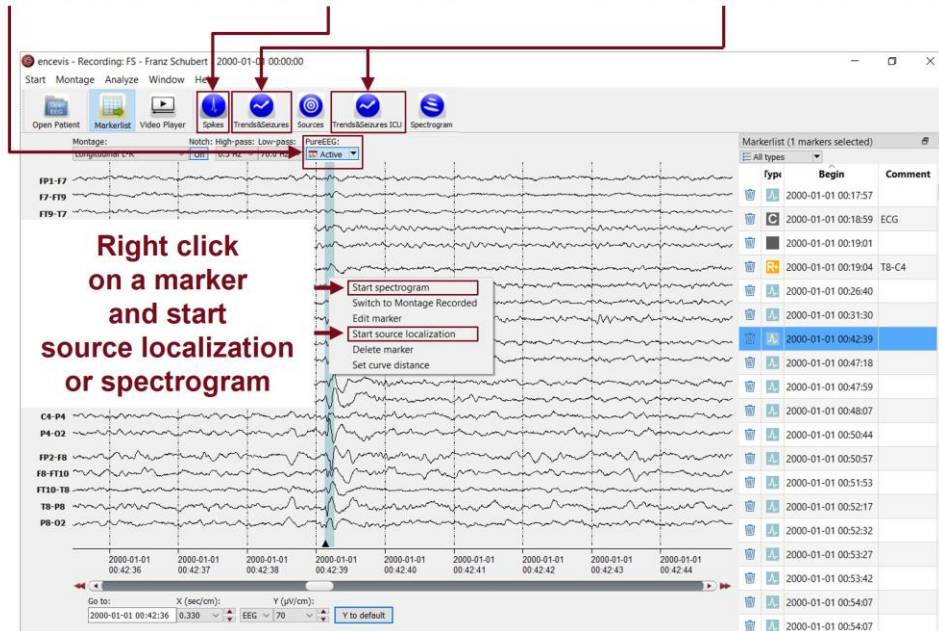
encevis - Recording: FS - Franz Schubert - 2000-01-01 00:00:00

Start Montage Analyze Window He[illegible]

Open Patient Markerlist Video Player Spikes Trends&Seizures Sources Trends&Seizures ICU Spectrogram

Montage: longitudinal L-R Notch: On High-pass: 0.5 Hz Low-pass: 70.0 Hz PureEEG: Active

FP1-F7
F7-FT9
FT9-T7
C4-P4
P4-O2
FP2-F8
F8-FT10
FT10-T8
T8-P8
P8-O2

Right click on a marker and start source localization or spectrogram

Start spectrogram
Switch to Montage Recorded
Edit marker
Start source localization
Delete marker
Set curve distance

2000-01-01 00:42:36
2000-01-01 00:42:37
2000-01-01 00:42:38
2000-01-01 00:42:39
2000-01-01 00:42:40
2000-01-01 00:42:41
2000-01-01 00:42:42
2000-01-01 00:42:43
2000-01-01 00:42:44

Go to: 2000-01-01 00:42:36 X (sec/cm): 0.330 Y (µV/cm): EEG 70 Y to default

Markerlist (1 markers selected)
All types

| | Type | Begin | Comment |
|---|---|---|---|
| | | 2000-01-01 00:17:57 | |
| | C | 2000-01-01 00:18:59 | ECG |
| | | 2000-01-01 00:19:01 | |
| | R | 2000-01-01 00:19:04 | T8-C4 |
| | | 2000-01-01 00:26:40 | |
| | | 2000-01-01 00:31:30 | |
| | | 2000-01-01 00:42:39 | |
| | | 2000-01-01 00:47:18 | |
| | | 2000-01-01 00:47:59 | |
| | | 2000-01-01 00:48:07 | |
| | | 2000-01-01 00:50:44 | |
| | | 2000-01-01 00:50:57 | |
| | | 2000-01-01 00:51:53 | |
| | | 2000-01-01 00:52:17 | |
| | | 2000-01-01 00:52:32 | |
| | | 2000-01-01 00:53:27 | |
| | | 2000-01-01 00:53:42 | |
| | | 2000-01-01 00:54:07 | |
| | | 2000-01-01 00:54:07 | |